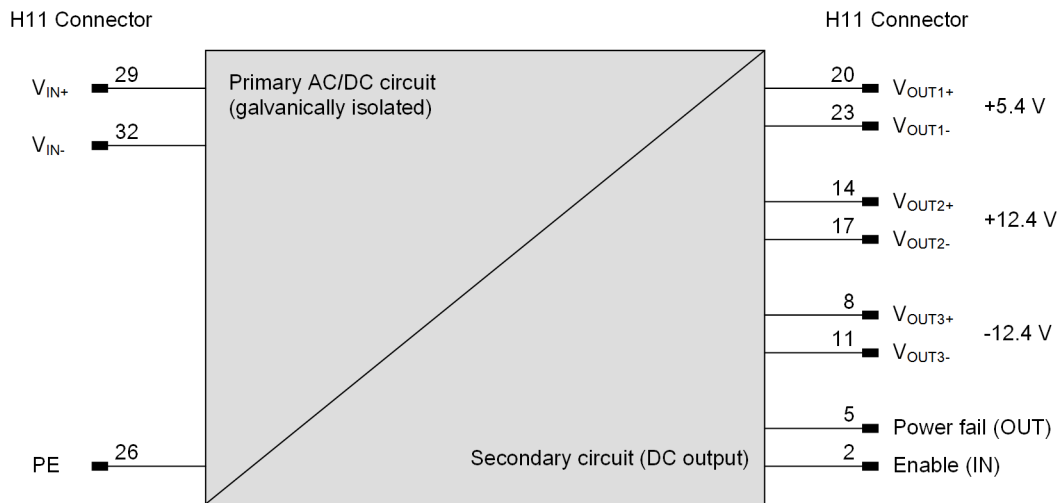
H11 Connector

H11 Connector

$V_{IN+}$ 29

$V_{IN-}$ 32

PE 26

Primary AC/DC circuit (galvanically isolated)

Secondary circuit (DC output)

20 $V_{OUT1+}$

23 $V_{OUT1-}$

+5.4 V

14 $V_{OUT2+}$

17 $V_{OUT2-}$

+12.4 V

8 $V_{OUT3+}$

11 $V_{OUT3-}$

-12.4 V

5 Power fail (OUT)

2 Enable (IN)